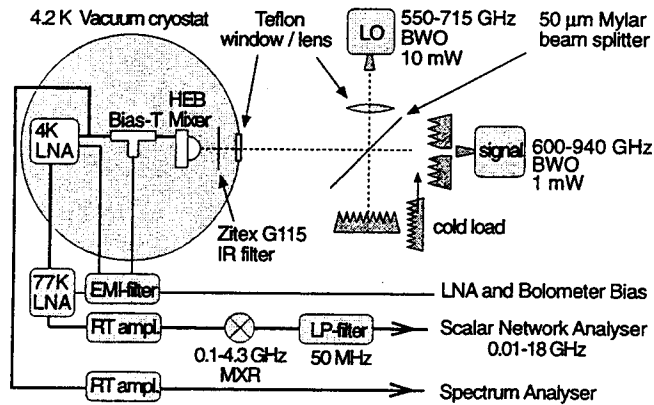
4.2 K Vacuum cryostat

Teflon window / lens

LO

550-715 GHz BWO 10 mW

50 μm Mylar beam splitter

4K LNA

Bias-T

HEB Mixer

signal

600-940 GHz BWO 1 mW

Zitex G115 IR filter

cold load

77K LNA

EMI-filter

LNA and Bolometer Bias

RT ampl.

LP-filter

50 MHz

Scalar Network Analyser 0.01-18 GHz

0.1-4.3 GHz MXR

RT ampl.

Spectrum Analyser